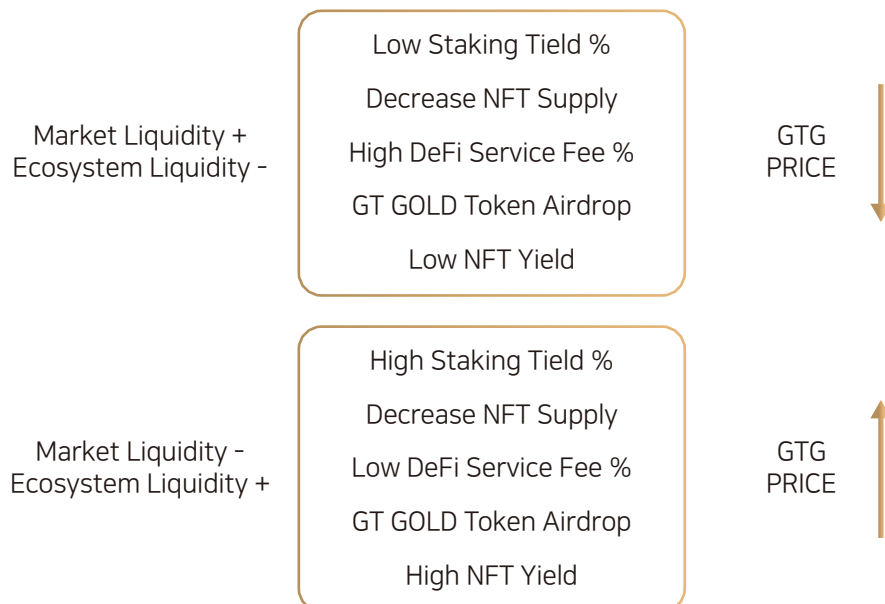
Market Liquidity +
Ecosystem Liquidity -

Low Staking Tield %

Decrease NFT Supply

High DeFi Service Fee %

GT GOLD Token Airdrop

Low NFT Yield

GTG
PRICE

Market Liquidity -
Ecosystem Liquidity +

High Staking Tield %

Decrease NFT Supply

Low DeFi Service Fee %

GT GOLD Token Airdrop

High NFT Yield

GTG
PRICE